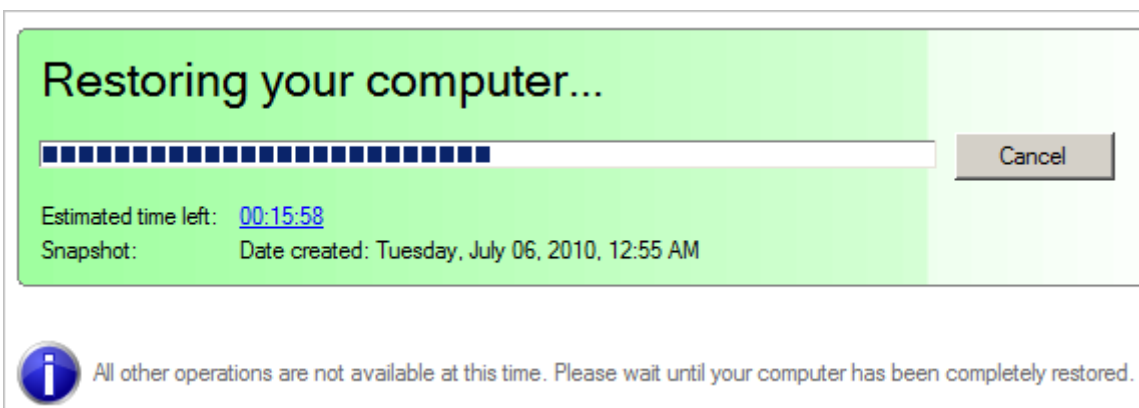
Restoring your computer...

Cancel

Estimated time left: 00:15:58
Snapshot: Date created: Tuesday, July 06, 2010, 12:55 AM

All other operations are not available at this time. Please wait until your computer has been completely restored.